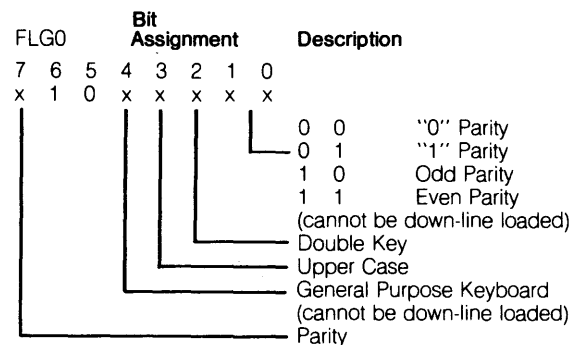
FLG0

Bit Assignment

Description

| 7 | 6 | 5 | 4 | 3 | 2 | 1 | 0 |
|---|---|---|---|---|---|---|---|
| x | 1 | 0 | x | x | x | x | x |

0 0 "0" Parity
0 1 "1" Parity
1 0 Odd Parity
1 1 Even Parity
(cannot be down-line loaded)

Double Key

Upper Case

General Purpose Keyboard
(cannot be down-line loaded)

Parity